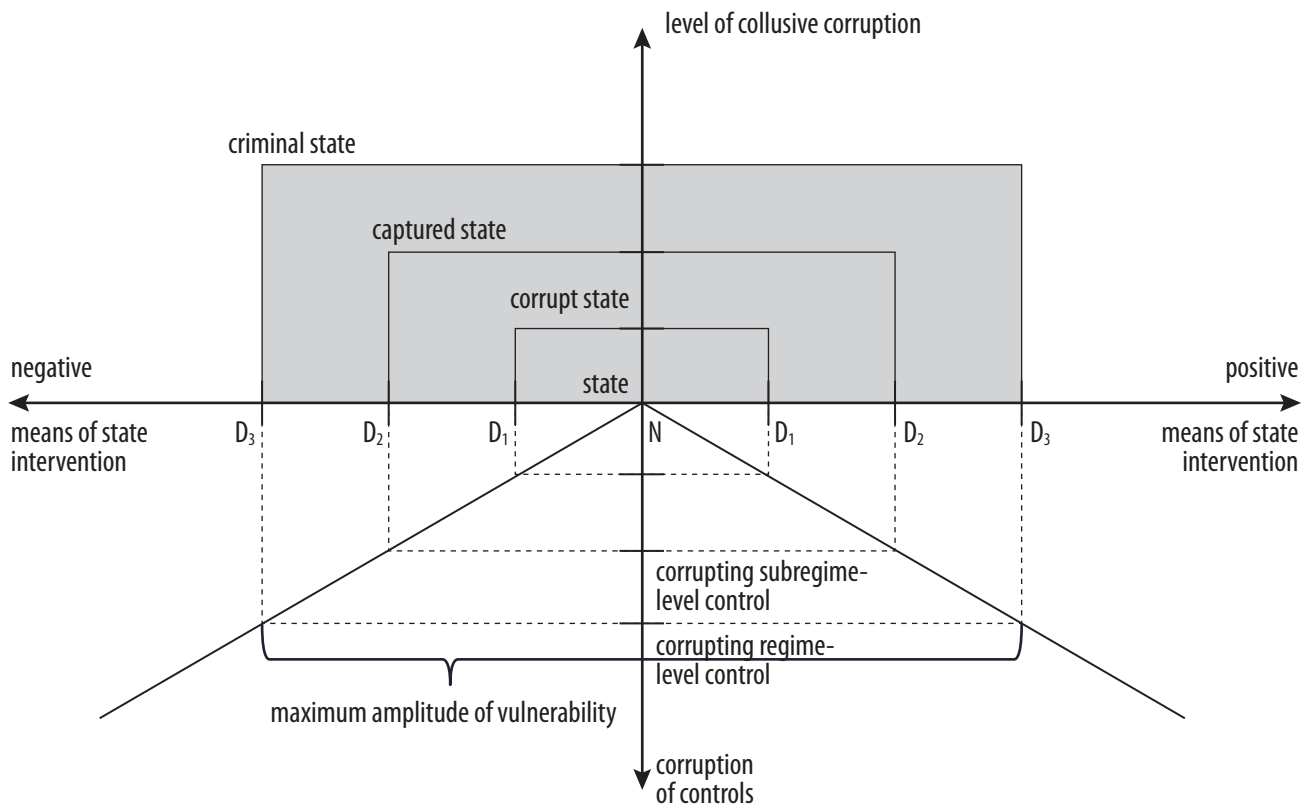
level of collusive corruption

criminal state

captured state

corrupt state

negative

state

positive

means of state intervention

$D_3$ $D_2$ $D_1$ N $D_1$ $D_2$ $D_3$

means of state intervention

corrupting subregime-level control

corrupting regime-level control

maximum amplitude of vulnerability

corruption of controls